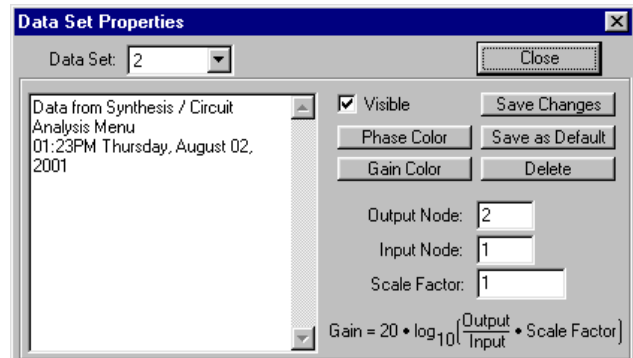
Data Set Properties

Data Set: 2

Close

Data from Synthesis / Circuit Analysis Menu
01:23PM Thursday, August 02, 2001

Visible

Save Changes

Phase Color

Save as Default

Gain Color

Delete

Output Node: 2

Input Node: 1

Scale Factor: 1

Gain = $20 \cdot \log_{10}\left(\frac{\text{Output}}{\text{Input}} \cdot \text{Scale Factor}\right)$